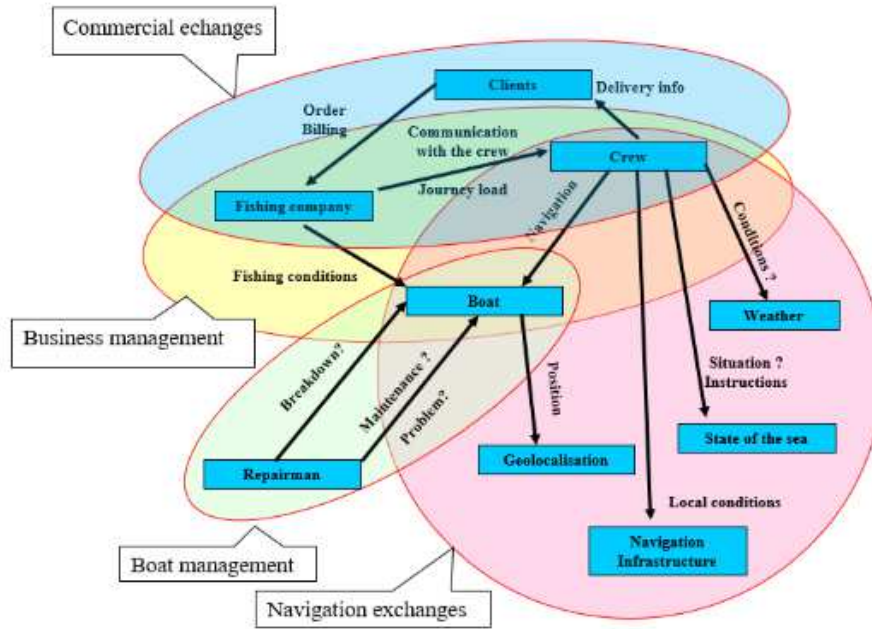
Commercial echanges

Clients

Delivery info

Order
Billing

Communication with the crew

Crew

Journey load

Fishing company

Navigation

Conditions ?

Fishing conditions

Boat

Weather

Business management

Situation ?
Instructions

Position

Breakdown?

Maintenance ?

Problem?

State of the sea

Repairman

Geolocalisation

Local conditions

Navigation Infrastructure

Boat management

Navigation exchanges